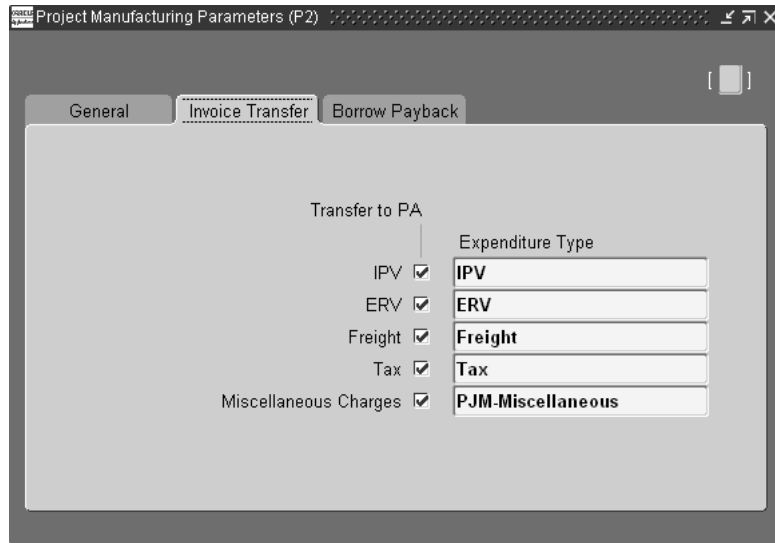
Project Manufacturing Parameters (P2)

General | Invoice Transfer | Borrow Payback

Transfer to PA

Expenditure Type

IPV ☑ IPV
ERV ☑ ERV
Freight ☑ Freight
Tax ☑ Tax
Miscellaneous Charges ☑ PJM-Miscellaneous